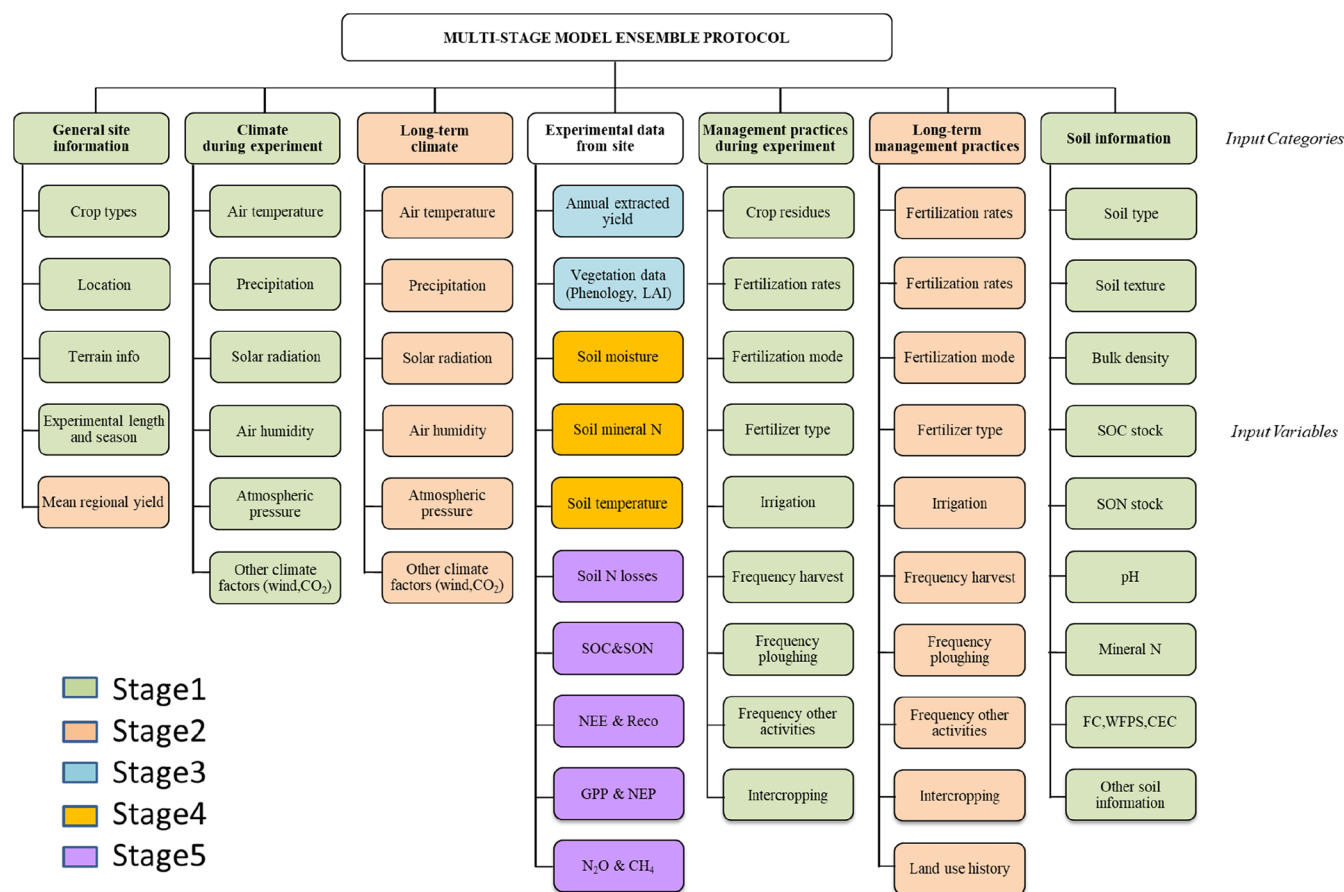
MULTI-STAGE MODEL ENSEMBLE PROTOCOL

Input Categories

General site information
Crop types
Location
Terrain info
Experimental length and season
Mean regional yield

Climate during experiment
Air temperature
Precipitation
Solar radiation
Air humidity
Atmospheric pressure
Other climate factors (wind,$CO_2$)

Long-term climate
Air temperature
Precipitation
Solar radiation
Air humidity
Atmospheric pressure
Other climate factors (wind,$CO_2$)

Experimental data from site
Annual extracted yield
Vegetation data (Phenology, LAI)
Soil moisture
Soil mineral N
Soil temperature
Soil N losses
SOC&SON
NEE & Reco
GPP & NEP
$N_2O$ & $CH_4$

Management practices during experiment
Crop residues
Fertilization rates
Fertilization mode
Fertilizer type
Irrigation
Frequency harvest
Frequency ploughing
Frequency other activities
Intercropping

Long-term management practices
Fertilization rates
Fertilization rates
Fertilization mode
Fertilizer type
Irrigation
Frequency harvest
Frequency ploughing
Frequency other activities
Intercropping
Land use history

Soil information
Soil type
Soil texture
Bulk density
SOC stock
SON stock
pH
Mineral N
FC,WFPS,CEC
Other soil information

Input Variables

Stage1
Stage2
Stage3
Stage4
Stage5